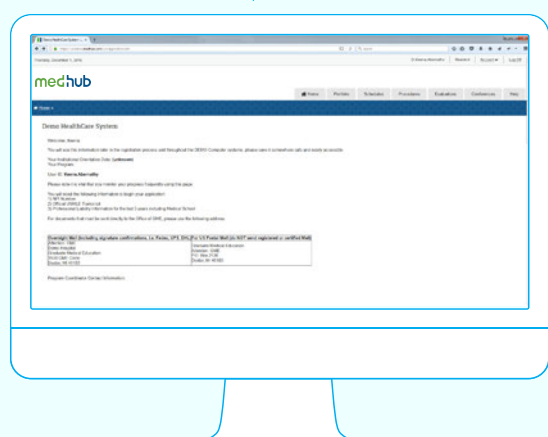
medhub

Home | Portfolio | Schedules | Procedures | Evaluations | Conferences | Help

Demo HealthCare System

Welcome, Reena

Reena Abernathy

Overnight Mail (including signature confirmations, i.e. Fedex, UPS, DHL) | For US Postal Mail (do NOT send registered or certified Mail)

Program Coordinator Contact Information: